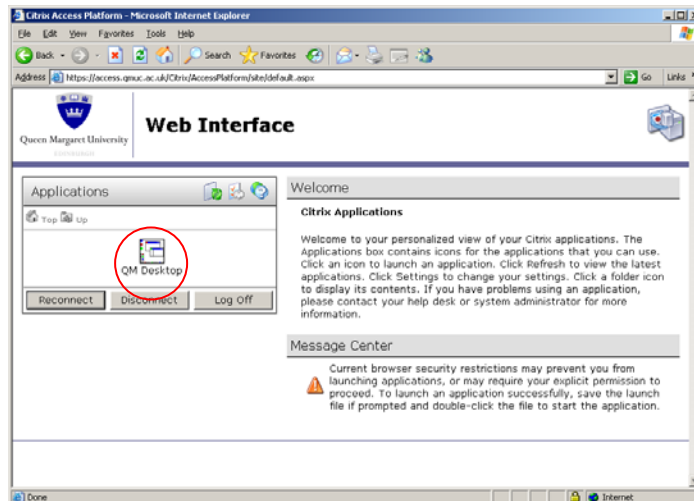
Citrix Access Platform - Microsoft Internet Explorer

File Edit View Favorites Tools Help

Back Search Favorites

Address https://access.qmuc.ac.uk/Citrix/AccessPlatform/site/default.aspx Go Links

Queen Margaret University

Web Interface

Applications

Top Up

QM Desktop

Reconnect Disconnect Log Off

Welcome

Citrix Applications

Welcome to your personalized view of your Citrix applications. The Applications box contains icons for the applications that you can use. Click an icon to launch an application. Click Refresh to view the latest applications. Click Settings to change your settings. Click a folder icon to display its contents. If you have problems using an application, please contact your help desk or system administrator for more information.

Message Center

Current browser security restrictions may prevent you from launching applications, or may require your explicit permission to proceed. To launch an application successfully, save the launch file if prompted and double-click the file to start the application.

Done Internet